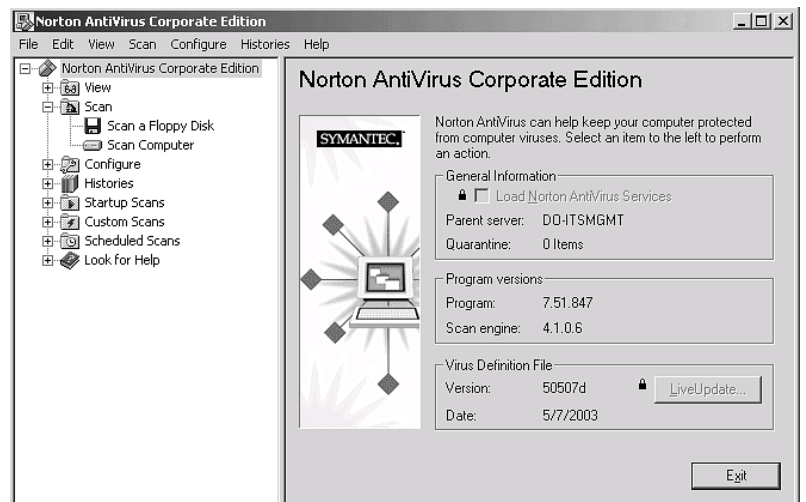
Norton AntiVirus Corporate Edition

File Edit View Scan Configure Histories Help

Norton AntiVirus Corporate Edition
View
Scan
Scan a Floppy Disk
Scan Computer
Configure
Histories
Startup Scans
Custom Scans
Scheduled Scans
Look for Help

Norton AntiVirus Corporate Edition

SYMANTEC.

Norton AntiVirus can help keep your computer protected from computer viruses. Select an item to the left to perform an action.

General Information
Load Norton AntiVirus Services
Parent server: DO-ITSMGMT
Quarantine: 0 Items

Program versions
Program: 7.51.847
Scan engine: 4.1.0.6

Virus Definition File
Version: 50507d
LiveUpdate...
Date: 5/7/2003

Exit